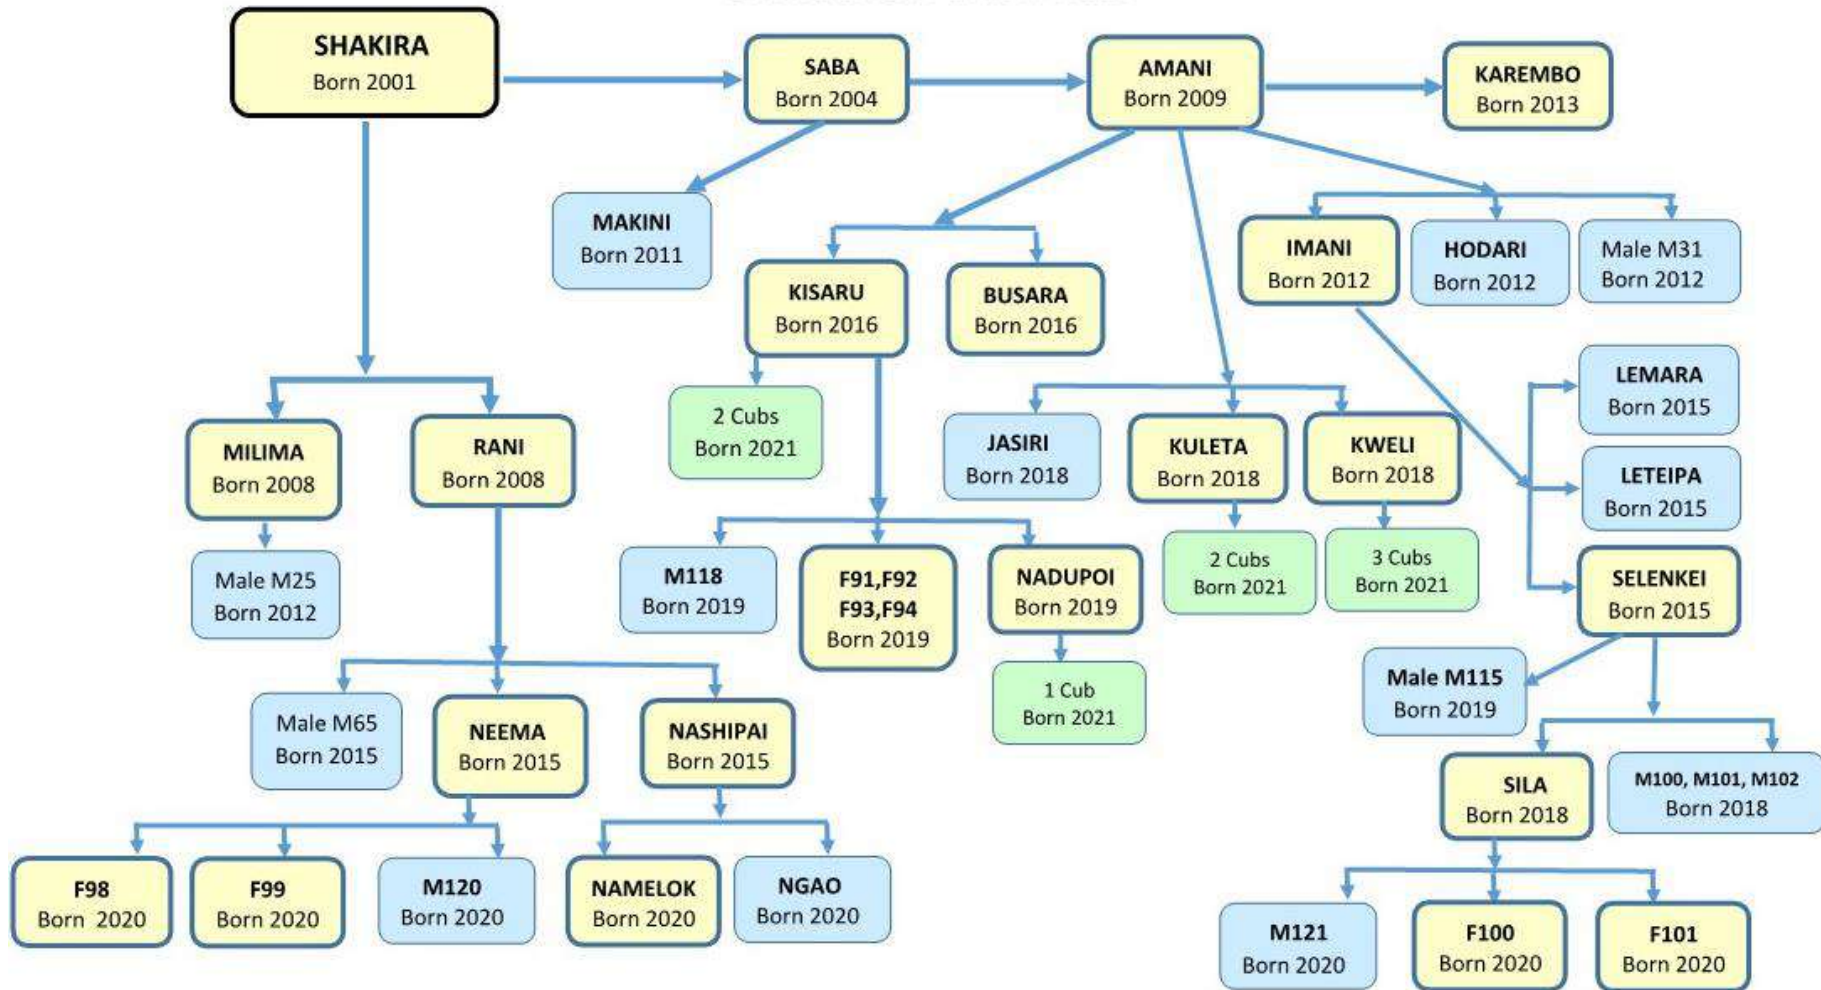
SHAKIRA
Born 2001

SABA
Born 2004

AMANI
Born 2009

KAREMBO
Born 2013

MAKINI
Born 2011

KISARU
Born 2016

BUSARA
Born 2016

IMANI
Born 2012

HODARI
Born 2012

Male M31
Born 2012

LEMARA
Born 2015

2 Cubs
Born 2021

JASIRI
Born 2018

KULETA
Born 2018

KWELI
Born 2018

LETEIPA
Born 2015

MILIMA
Born 2008

RANI
Born 2008

Male M25
Born 2012

M118
Born 2019

F91,F92
F93,F94
Born 2019

NADUPOI
Born 2019

2 Cubs
Born 2021

3 Cubs
Born 2021

SELENKEI
Born 2015

1 Cub
Born 2021

Male M115
Born 2019

Male M65
Born 2015

NEEMA
Born 2015

NASHIPAI
Born 2015

SILA
Born 2018

M100, M101, M102
Born 2018

F98
Born 2020

F99
Born 2020

M120
Born 2020

NAMELOK
Born 2020

NGAO
Born 2020

M121
Born 2020

F100
Born 2020

F101
Born 2020